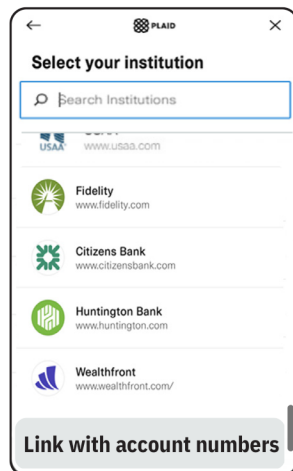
← PLAID ×

Select your institution

Search Institutions

USAA www.usaa.com

Fidelity
www.fidelity.com

Citizens Bank
www.citizensbank.com

Huntington Bank
www.huntington.com

Wealthfront
www.wealthfront.com/

Link with account numbers